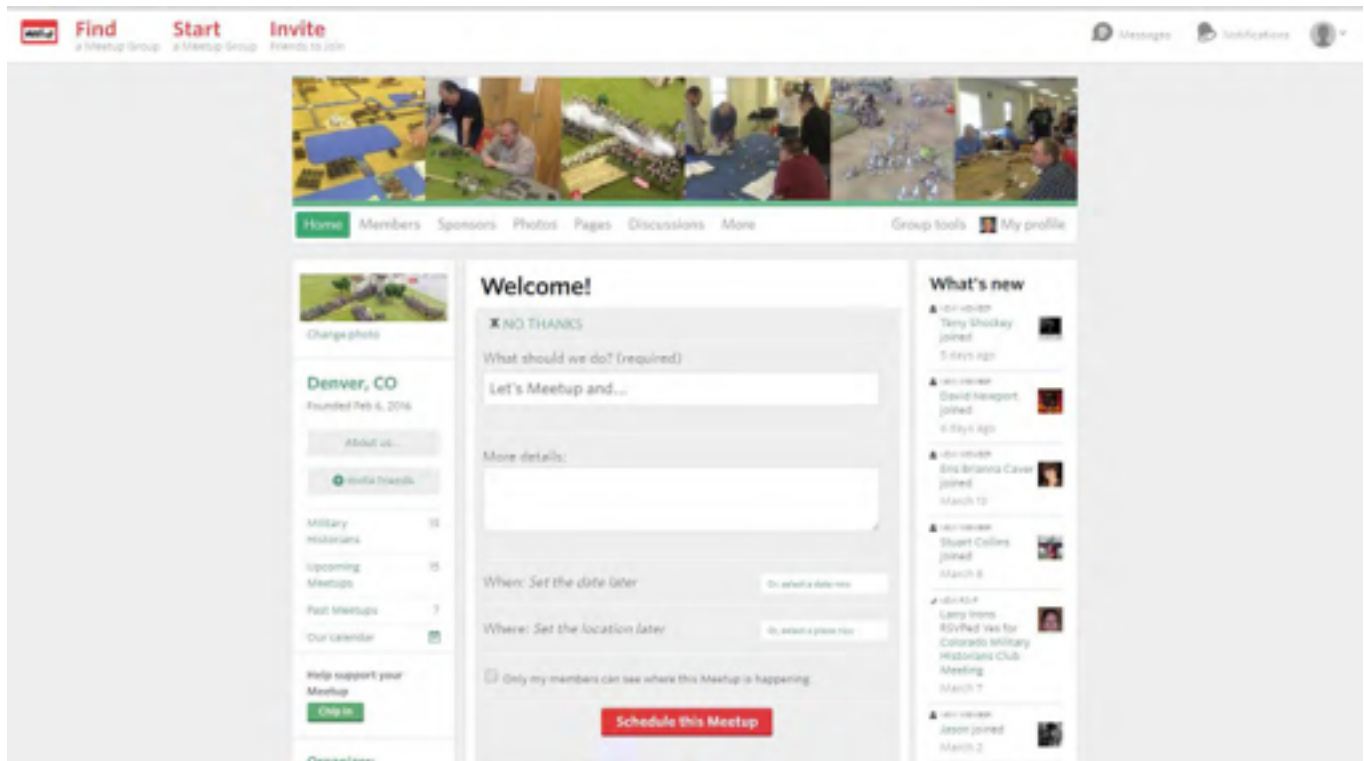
Find
a Meetup Group

Start
a Meetup Group

Invite
Friends to Join

Messages

Notifications

Home
Members
Sponsors
Photos
Pages
Discussions
More
Group tools
My profile

Change photo

Denver, CO
Founded Feb 6, 2016

About us...

Invite friends

Military Historians 15

Upcoming Meetups 15

Past Meetups 7

Our calendar

Help support your Meetup

Chip in

Organizer:

Welcome!

✕ NO THANKS

What should we do? (required)

Let's Meetup and...

More details:

When: Set the date later

Or, select a date now

Where: Set the location later

Or, select a place now

Only my members can see where this Meetup is happening

Schedule this Meetup

What's new

NEW MEMBER
Terry Shockey joined
5 days ago

NEW MEMBER
David Newport joined
6 days ago

NEW MEMBER
Eric Brianna Caver joined
March 10

NEW MEMBER
Stuart Collins joined
March 8

NEW RSVP
Larry Irons RSVPed Yes for Colorado Military Historians Club Meeting
March 7

NEW MEMBER
Jason joined
March 2